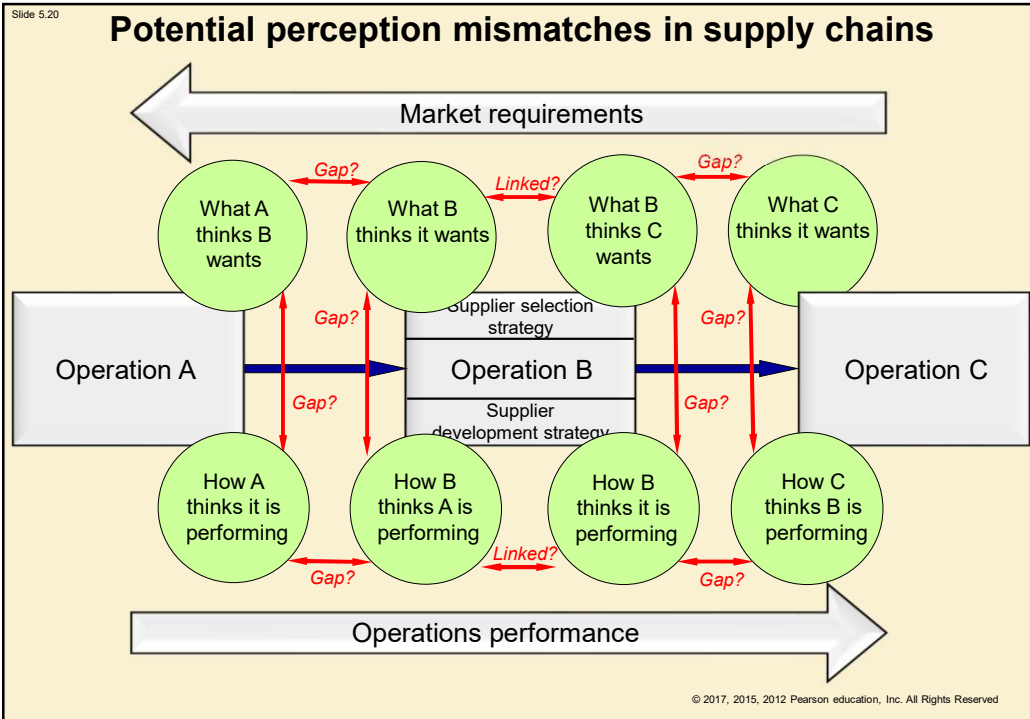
Slide 5.20

Potential perception mismatches in supply chains

Market requirements

Gap?

Linked?

Gap?

What A thinks B wants

What B thinks it wants

What B thinks C wants

What C thinks it wants

Gap?

Supplier selection strategy

Gap?

Operation A

Operation B

Operation C

Gap?

Supplier development strategy

Gap?

How A thinks it is performing

How B thinks A is performing

How B thinks it is performing

How C thinks B is performing

Linked?

Gap?

Gap?

Operations performance

© 2017, 2015, 2012 Pearson education, Inc. All Rights Reserved